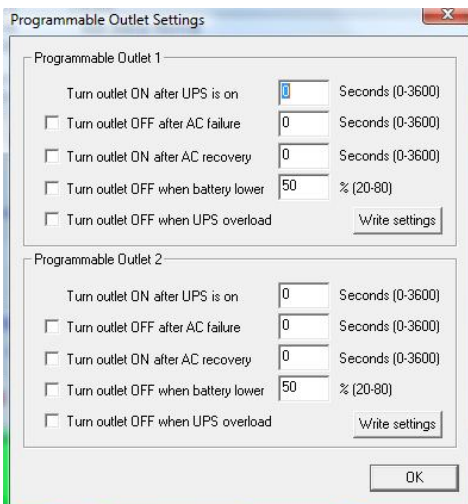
Programmable Outlet Settings

Programmable Outlet 1

Turn outlet ON after UPS is on 0 Seconds (0-3600)

Turn outlet OFF after AC failure 0 Seconds (0-3600)

Turn outlet ON after AC recovery 0 Seconds (0-3600)

Turn outlet OFF when battery lower 50 % (20-80)

Turn outlet OFF when UPS overload

Write settings

Programmable Outlet 2

Turn outlet ON after UPS is on 0 Seconds (0-3600)

Turn outlet OFF after AC failure 0 Seconds (0-3600)

Turn outlet ON after AC recovery 0 Seconds (0-3600)

Turn outlet OFF when battery lower 50 % (20-80)

Turn outlet OFF when UPS overload

Write settings

OK